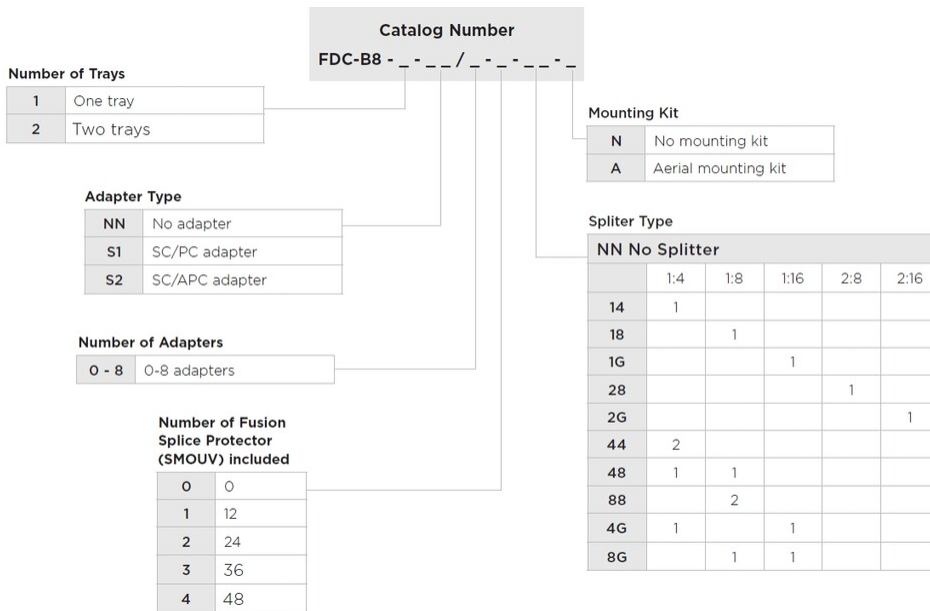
Catalog Number
FDC-B8 - _ - _ _ / _ - _ - _ _ - _

Number of Trays

| 1 | One tray |
|---|---|
| 2 | Two trays |

Mounting Kit

| N | No mounting kit |
|---|---|
| A | Aerial mounting kit |

Adapter Type

| NN | No adapter |
|---|---|
| S1 | SC/PC adapter |
| S2 | SC/APC adapter |

Spliter Type

NN No Splitter

| | 1:4 | 1:8 | 1:16 | 2:8 | 2:16 |
|---|---|---|---|---|---|
| 14 | 1 | | | | |
| 18 | | 1 | | | |
| 1G | | | 1 | | |
| 28 | | | | 1 | |
| 2G | | | | | 1 |
| 44 | 2 | | | | |
| 48 | 1 | 1 | | | |
| 88 | | 2 | | | |
| 4G | 1 | | 1 | | |
| 8G | | 1 | 1 | | |

Number of Adapters

| 0 - 8 | 0-8 adapters |
|---|---|

Number of Fusion Splice Protector (SMOUV) included

| 0 | 0 |
|---|---|
| 1 | 12 |
| 2 | 24 |
| 3 | 36 |
| 4 | 48 |